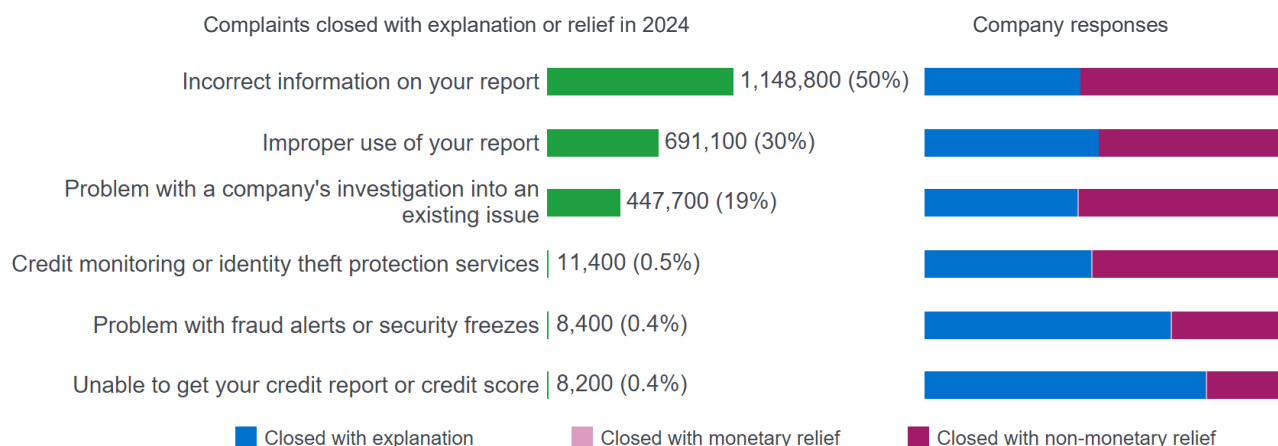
Complaints closed with explanation or relief in 2024

Company responses

Incorrect information on your report 1,148,800 (50%)

Improper use of your report 691,100 (30%)

Problem with a company's investigation into an existing issue 447,700 (19%)

Credit monitoring or identity theft protection services 11,400 (0.5%)

Problem with fraud alerts or security freezes 8,400 (0.4%)

Unable to get your credit report or credit score 8,200 (0.4%)

Closed with explanation

Closed with monetary relief

Closed with non-monetary relief